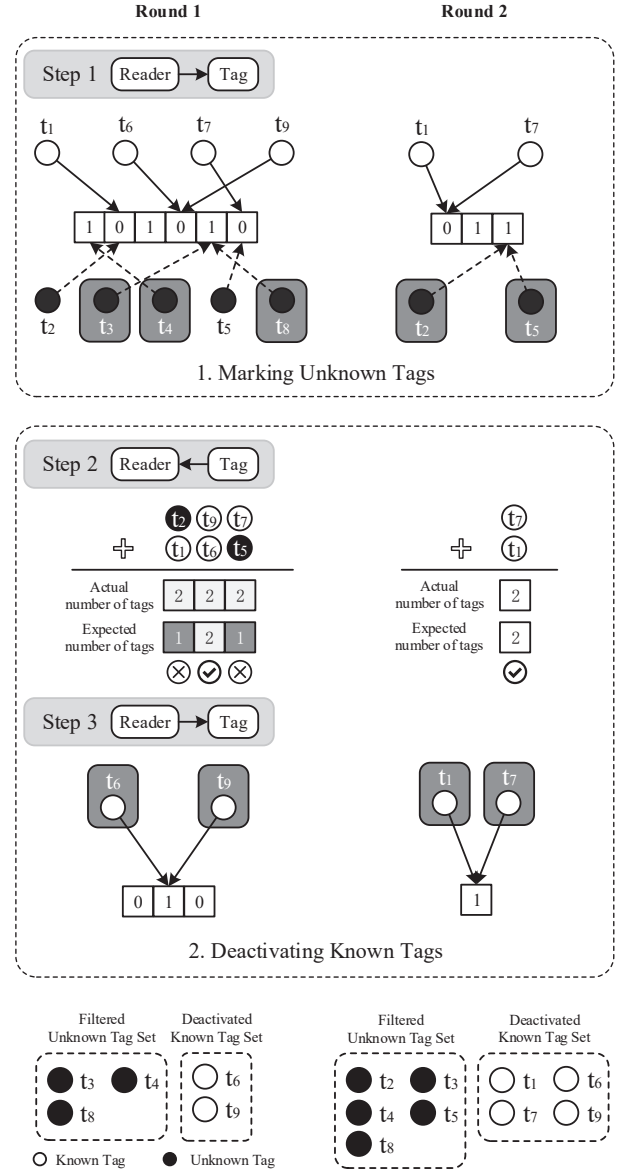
Round 1

Round 2

Step 1 Reader Tag

$t_1$ $t_6$ $t_7$ $t_9$

| 1 | 0 | 1 | 0 | 1 | 0 |
|---|---|---|---|---|---|

$t_2$ $t_3$ $t_4$ $t_5$ $t_8$

$t_1$ $t_7$

| 0 | 1 | 1 |
|---|---|---|

$t_2$ $t_5$

1. Marking Unknown Tags

Step 2 Reader Tag

$t_2$ $t_9$ $t_7$
$t_1$ $t_6$ $t_5$

Actual number of tags 2 2 2

Expected number of tags 1 2 1

$t_7$
$t_1$

Actual number of tags 2

Expected number of tags 2

Step 3 Reader Tag

$t_6$ $t_9$

| 0 | 1 | 0 |
|---|---|---|

$t_1$ $t_7$

| 1 |
|---|

2. Deactivating Known Tags

Filtered Unknown Tag Set
$t_3$ $t_4$ $t_8$

Deactivated Known Tag Set
$t_6$ $t_9$

Filtered Unknown Tag Set
$t_2$ $t_3$ $t_4$ $t_5$ $t_8$

Deactivated Known Tag Set
$t_1$ $t_6$ $t_7$ $t_9$

Known Tag Unknown Tag